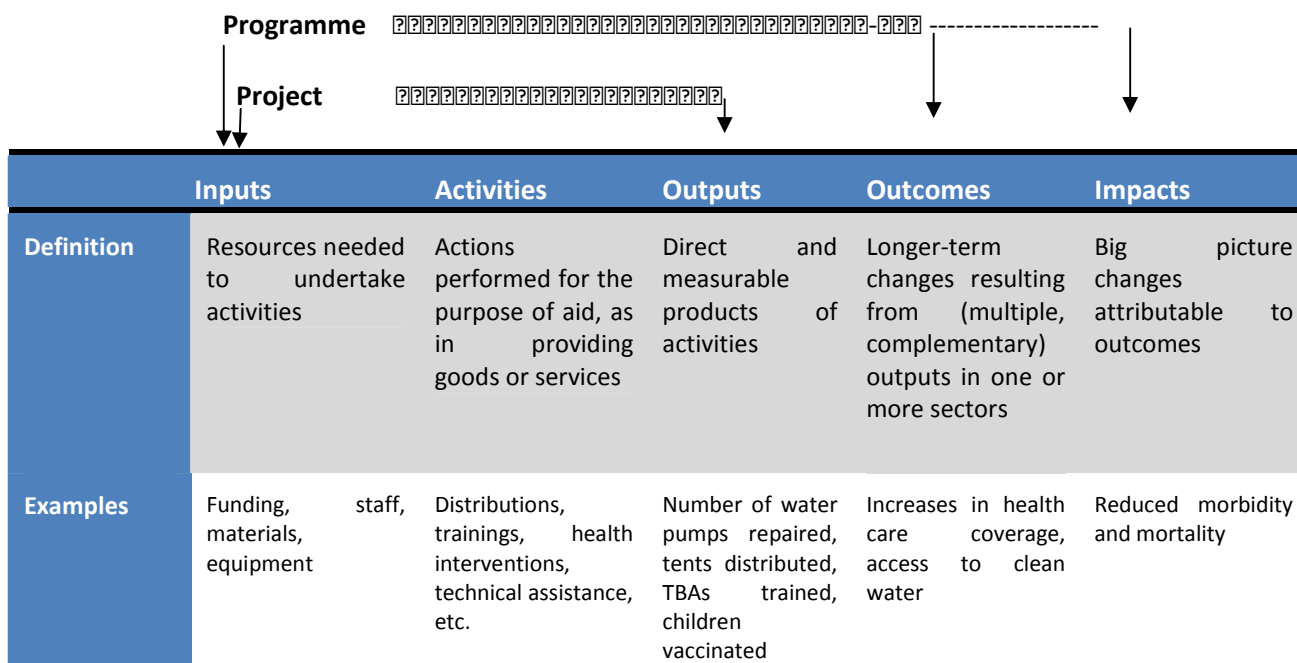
Programme

Project

|  | Inputs | Activities | Outputs | Outcomes | Impacts |
|---|---|---|---|---|---|
| Definition | Resources needed to undertake activities | Actions performed for the purpose of aid, as in providing goods or services | Direct and measurable products of activities | Longer-term changes resulting from (multiple, complementary) outputs in one or more sectors | Big picture changes attributable to outcomes |
| Examples | Funding, staff, materials, equipment | Distributions, trainings, health interventions, technical assistance, etc. | Number of water pumps repaired, tents distributed, TBAs trained, children vaccinated | Increases in health care coverage, access to clean water | Reduced morbidity and mortality |